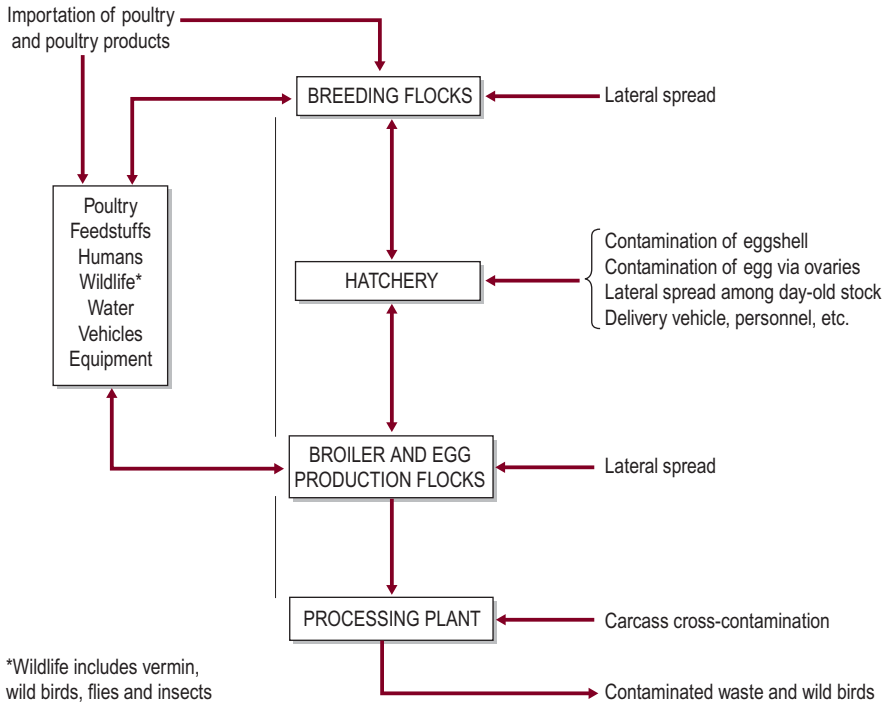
Importation of poultry and poultry products

BREEDING FLOCKS

Lateral spread

Poultry
Feedstuffs
Humans
Wildlife*
Water
Vehicles
Equipment

HATCHERY

Contamination of eggshell
Contamination of egg via ovaries
Lateral spread among day-old stock
Delivery vehicle, personnel, etc.

BROILER AND EGG PRODUCTION FLOCKS

Lateral spread

PROCESSING PLANT

Carcass cross-contamination

*Wildlife includes vermin, wild birds, flies and insects

Contaminated waste and wild birds